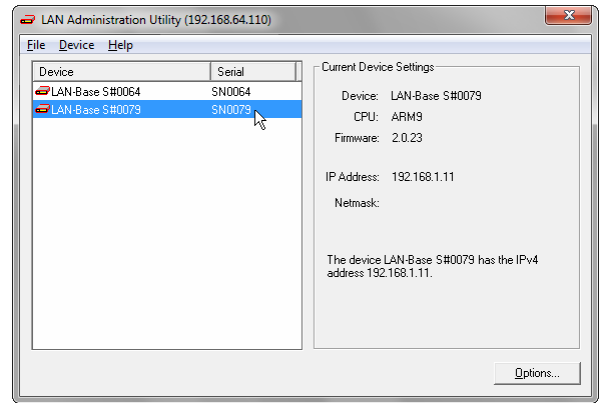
LAN Administration Utility (192.168.64.110)

File Device Help

| Device | Serial |
|---|---|
| LAN-Base S#0064 | SN0064 |
| LAN-Base S#0079 | SN0079 |

Current Device Settings

Device: LAN-Base S#0079

CPU: ARM9

Firmware: 2.0.23

IP Address: 192.168.1.11

Netmask:

The device LAN-Base S#0079 has the IPv4 address 192.168.1.11.

Options...